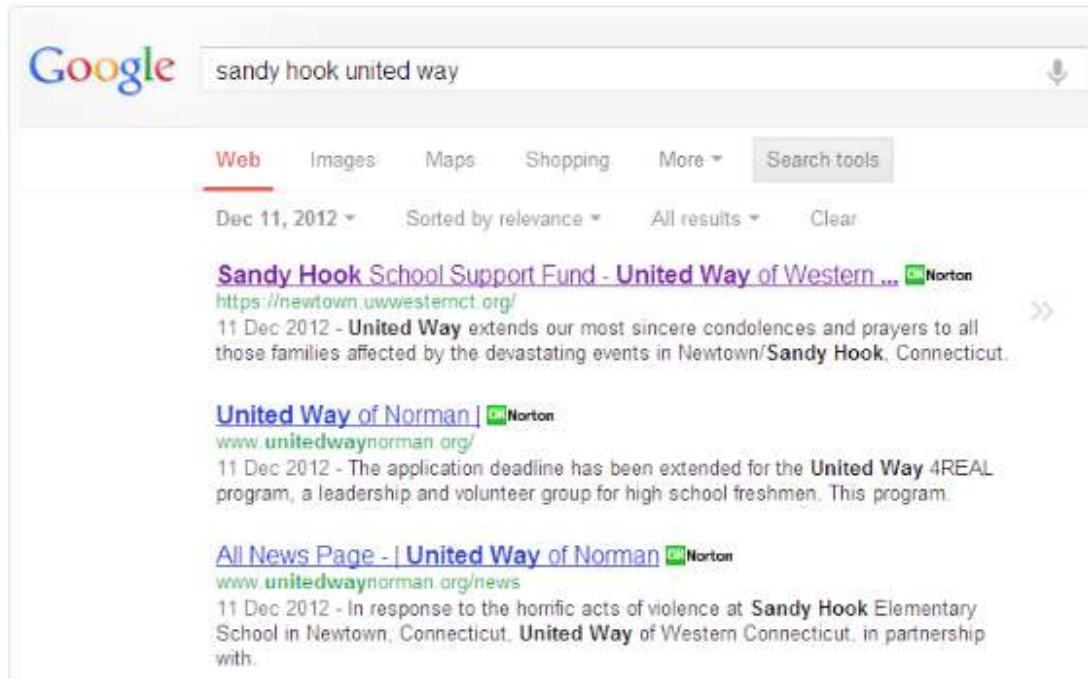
Google

sandy hook united way

Web Images Maps Shopping More Search tools

Dec 11, 2012 Sorted by relevance All results Clear

Sandy Hook School Support Fund - United Way of Western ... OK Norton
https://newtown.uwwesternct.org/
11 Dec 2012 - United Way extends our most sincere condolences and prayers to all those families affected by the devastating events in Newtown/Sandy Hook, Connecticut.

»

United Way of Norman | OK Norton
www.unitedwaynorman.org/
11 Dec 2012 - The application deadline has been extended for the United Way 4REAL program, a leadership and volunteer group for high school freshmen. This program.

All News Page - | United Way of Norman OK Norton
www.unitedwaynorman.org/news
11 Dec 2012 - In response to the horrific acts of violence at Sandy Hook Elementary School in Newtown, Connecticut, United Way of Western Connecticut, in partnership with.